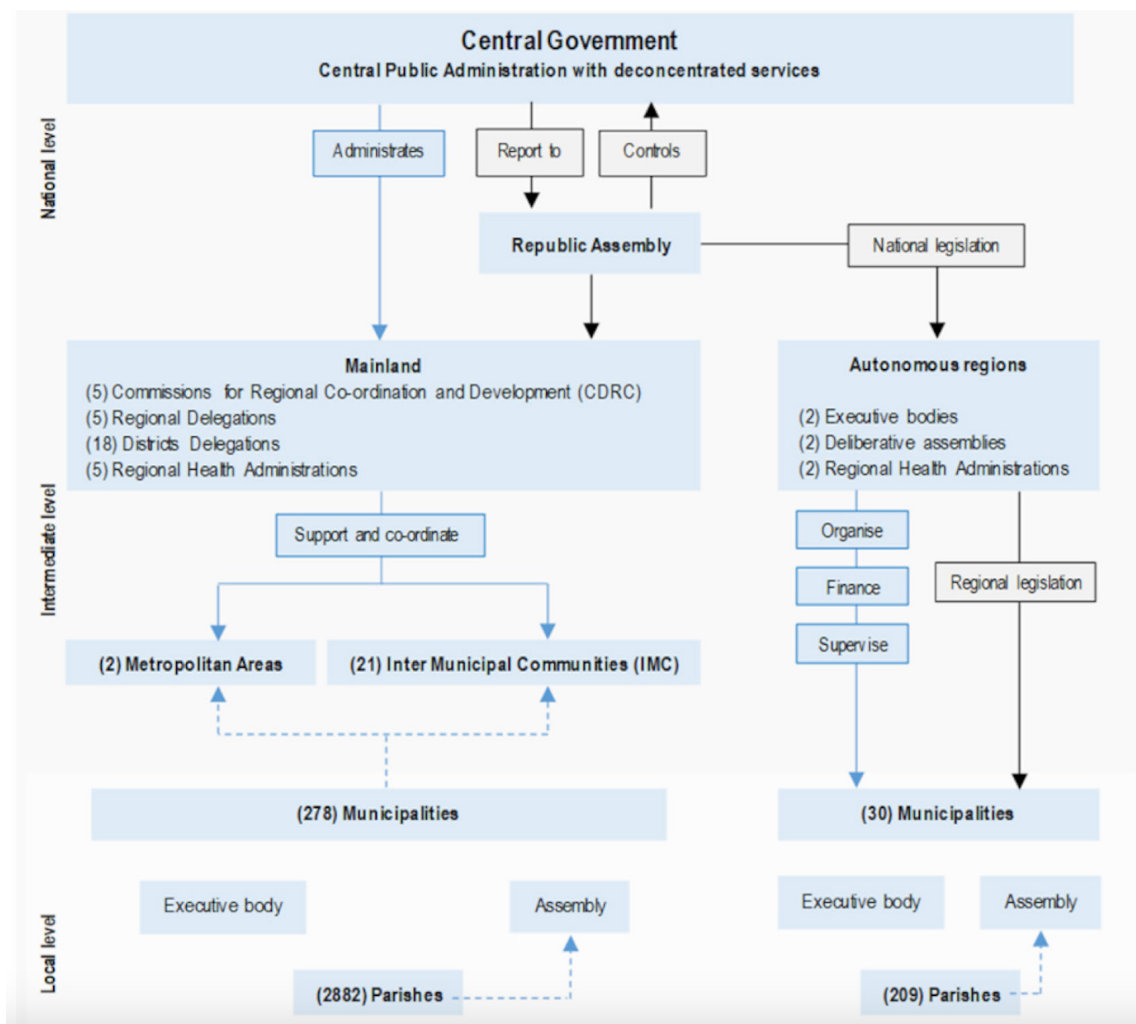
Central Government
Central Public Administration with deconcentrated services

National level

Administrates

Report to

Controls

Republic Assembly

National legislation

Mainland
(5) Commissions for Regional Co-ordination and Development (CDRC)
(5) Regional Delegations
(18) Districts Delegations
(5) Regional Health Administrations

Autonomous regions
(2) Executive bodies
(2) Deliberative assemblies
(2) Regional Health Administrations

Intermediate level

Support and co-ordinate

Organise

Finance

Supervise

Regional legislation

(2) Metropolitan Areas

(21) Inter Municipal Communities (IMC)

(278) Municipalities

(30) Municipalities

Local level

Executive body

Assembly

Executive body

Assembly

(2882) Parishes

(209) Parishes